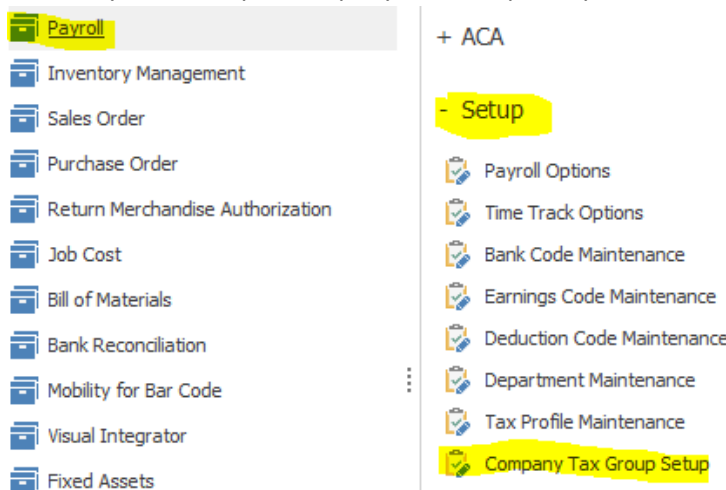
Payroll
Inventory Management
Sales Order
Purchase Order
Return Merchandise Authorization
Job Cost
Bill of Materials
Bank Reconciliation
Mobility for Bar Code
Visual Integrator
Fixed Assets

+ ACA

- Setup

Payroll Options
Time Track Options
Bank Code Maintenance
Earnings Code Maintenance
Deduction Code Maintenance
Department Maintenance
Tax Profile Maintenance
Company Tax Group Setup